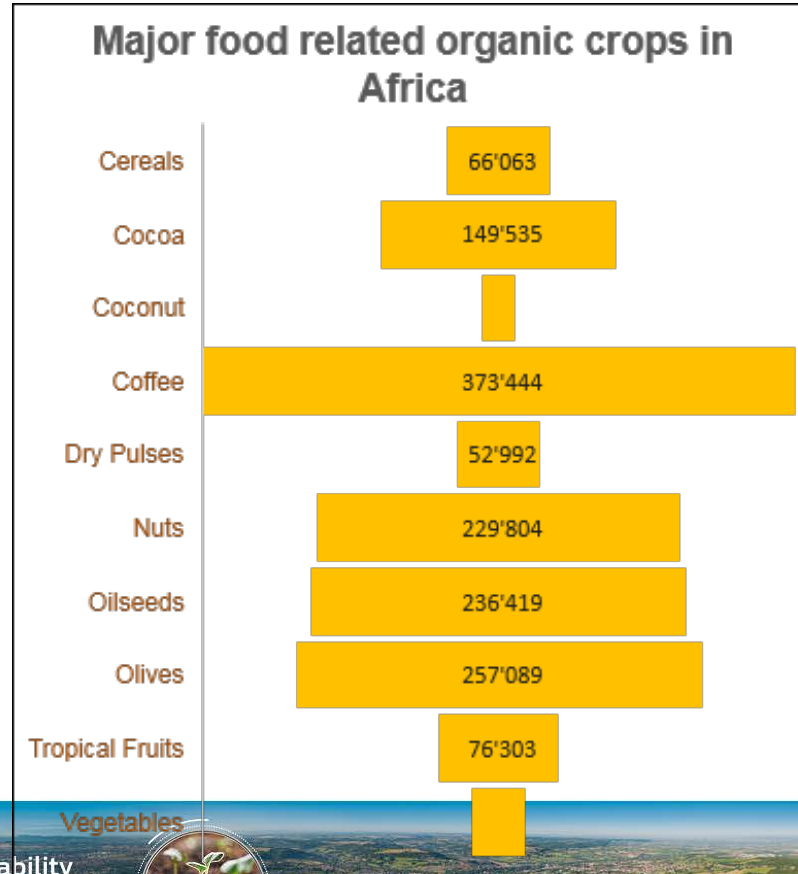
Major food related organic crops in Africa

Cereals
Cocoa
Coconut
Coffee
Dry Pulses
Nuts
Oilseeds
Olives
Tropical Fruits
Vegetables

66'063
149'535
373'444
52'992
229'804
236'419
257'089
76'303

ability